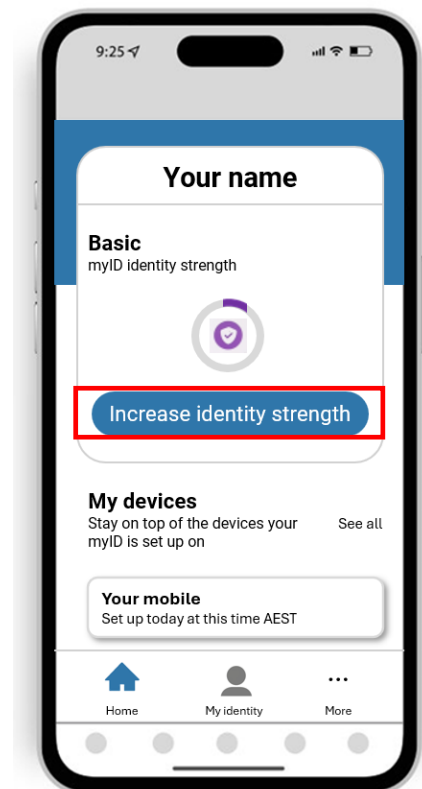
9:25

Your name

Basic
myID identity strength

Increase identity strength

My devices
Stay on top of the devices your myID is set up on

See all

Your mobile
Set up today at this time AEST

Home

My identity

More